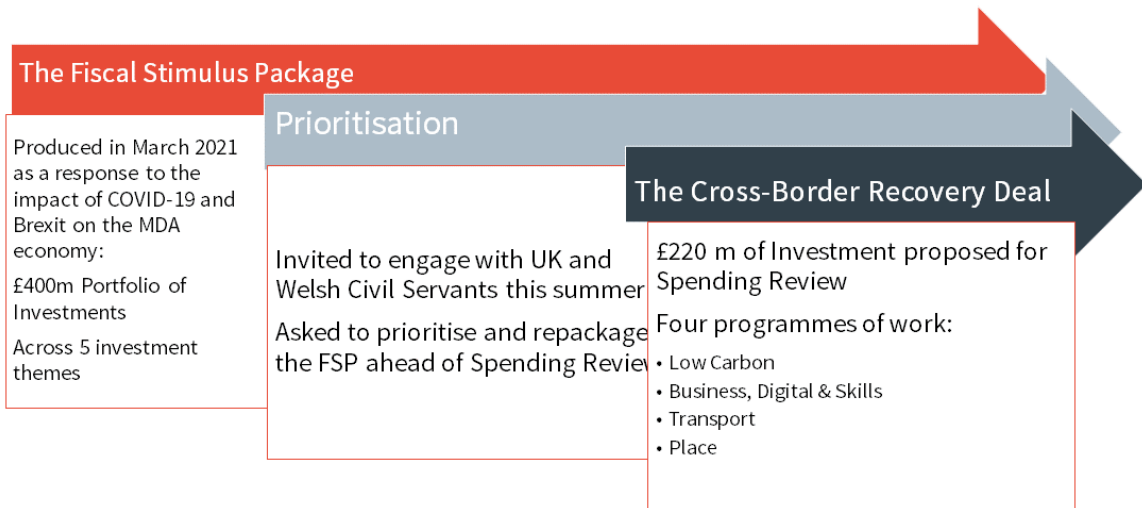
The Fiscal Stimulus Package

Produced in March 2021 as a response to the impact of COVID-19 and Brexit on the MDA economy:

£400m Portfolio of Investments

Across 5 investment themes

Prioritisation

Invited to engage with UK and Welsh Civil Servants this summer

Asked to prioritise and repackage the FSP ahead of Spending Review

The Cross-Border Recovery Deal

£220 m of Investment proposed for Spending Review

Four programmes of work:

• Low Carbon
• Business, Digital & Skills
• Transport
• Place